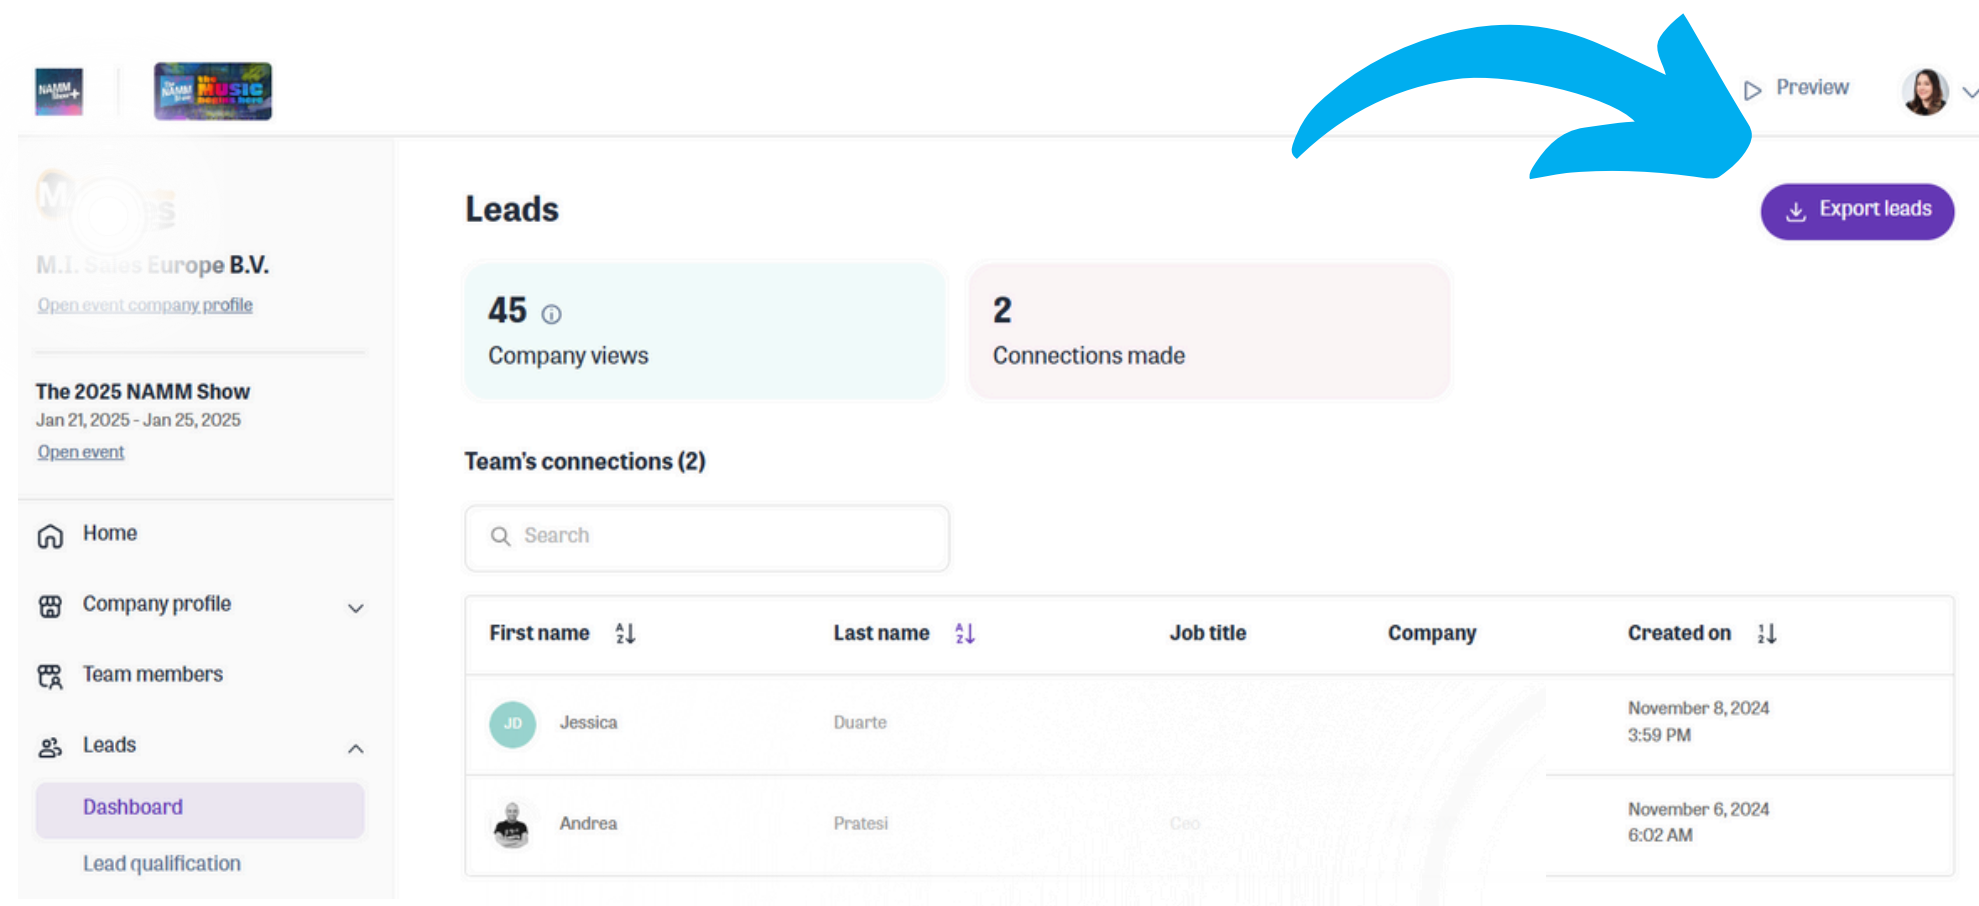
Preview

M.I. Sales Europe B.V.
Open event company profile

The 2025 NAMM Show
Jan 21, 2025 - Jan 25, 2025
Open event

Home
Company profile
Team members
Leads
Dashboard
Lead qualification

Leads

Export leads

45
Company views

2
Connections made

Team's connections (2)

Search

| First name | Last name | Job title | Company | Created on |
|---|---|---|---|---|
| JD Jessica | Duarte | | | November 8, 2024 3:59 PM |
| Andrea | Pratesi | Ceo | | November 6, 2024 6:02 AM |